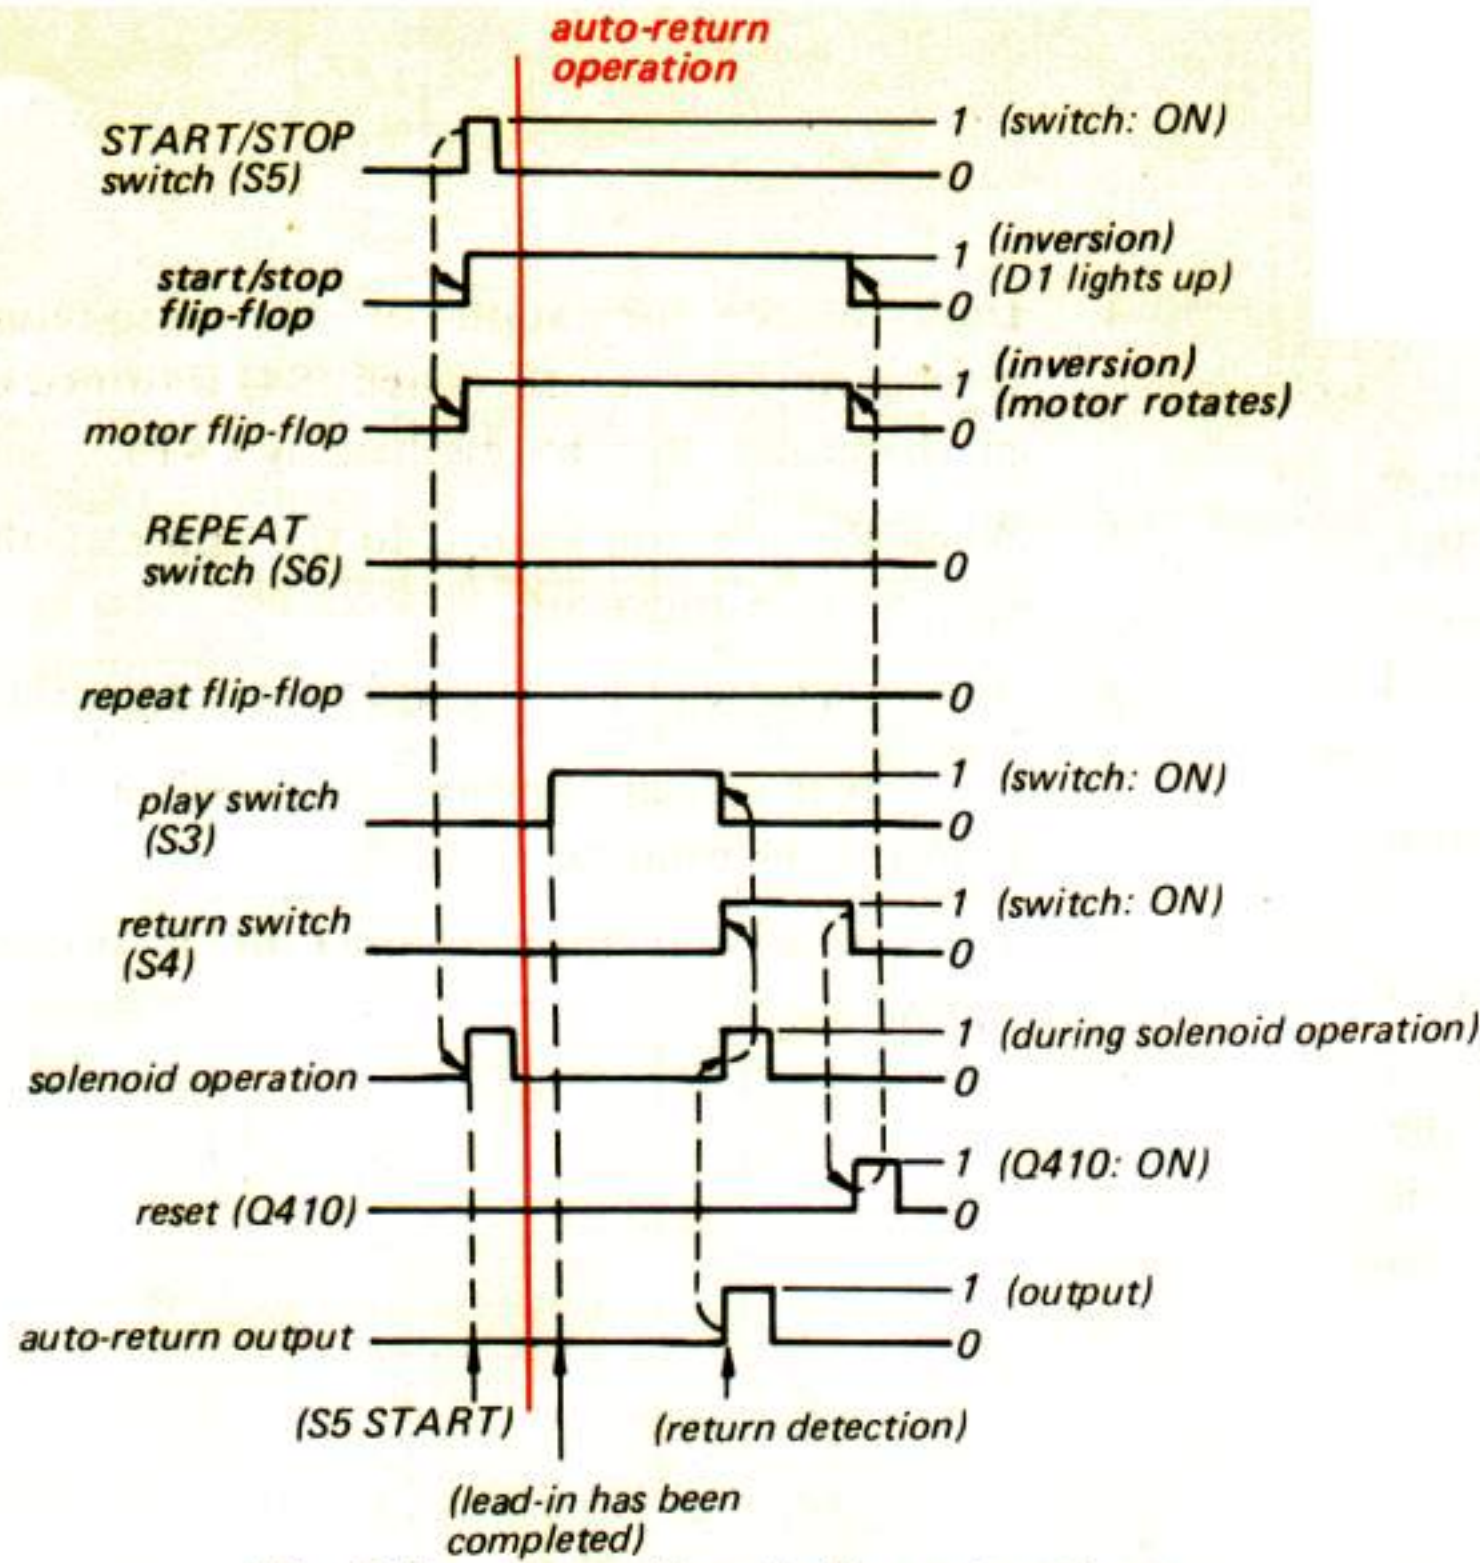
auto-return operation

START/STOP switch (S5)
1 (switch: ON)
0

start/stop flip-flop
1 (inversion) (D1 lights up)
0

motor flip-flop
1 (inversion) (motor rotates)
0

REPEAT switch (S6)
0

repeat flip-flop
0

play switch (S3)
1 (switch: ON)
0

return switch (S4)
1 (switch: ON)
0

solenoid operation
1 (during solenoid operation)
0

reset (Q410)
1 (Q410: ON)
0

auto-return output
1 (output)
0

(S5 START)
(lead-in has been completed)
(return detection)